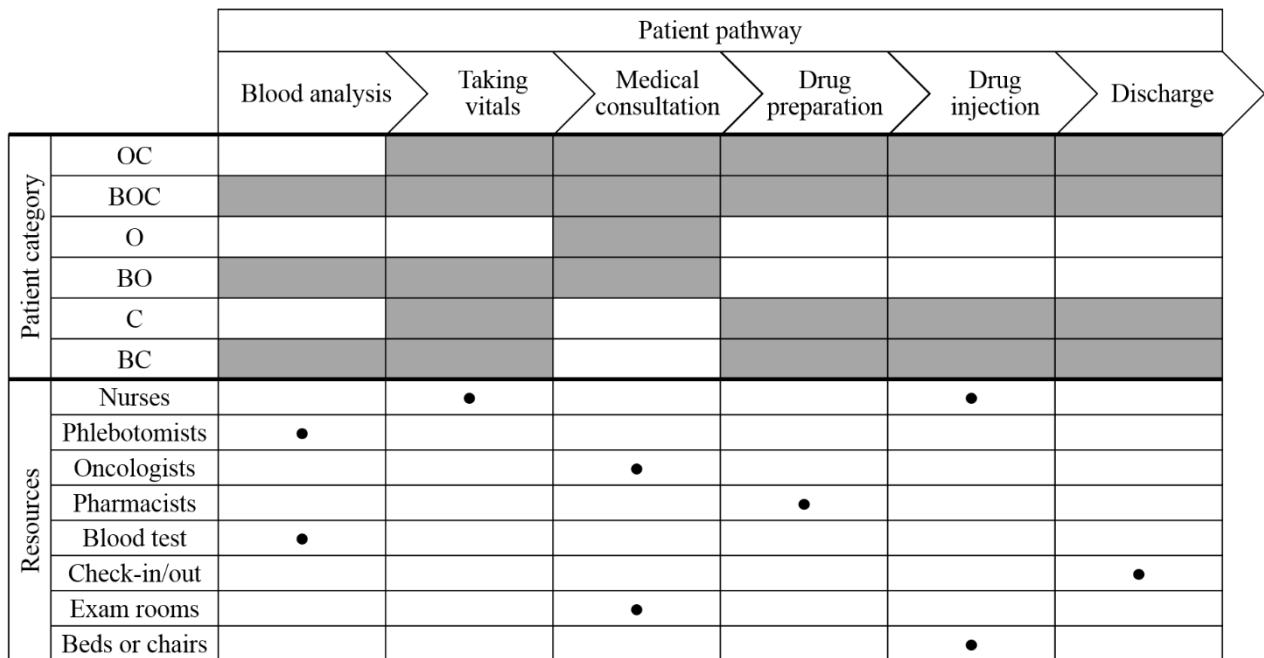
Patient pathway

| | | Blood analysis | Taking vitals | Medical consultation | Drug preparation | Drug injection | Discharge |
|---|---|---|---|---|---|---|---|
| Patient category | OC | | | | | | |
| | BOC | | | | | | |
| | O | | | | | | |
| | BO | | | | | | |
| | C | | | | | | |
| | BC | | | | | | |
| Resources | Nurses | | ● | | | ● | |
| | Phlebotomists | ● | | | | | |
| | Oncologists | | | ● | | | |
| | Pharmacists | | | | ● | | |
| | Blood test | ● | | | | | |
| | Check-in/out | | | | | | ● |
| | Exam rooms | | | ● | | | |
| | Beds or chairs | | | | | ● | |